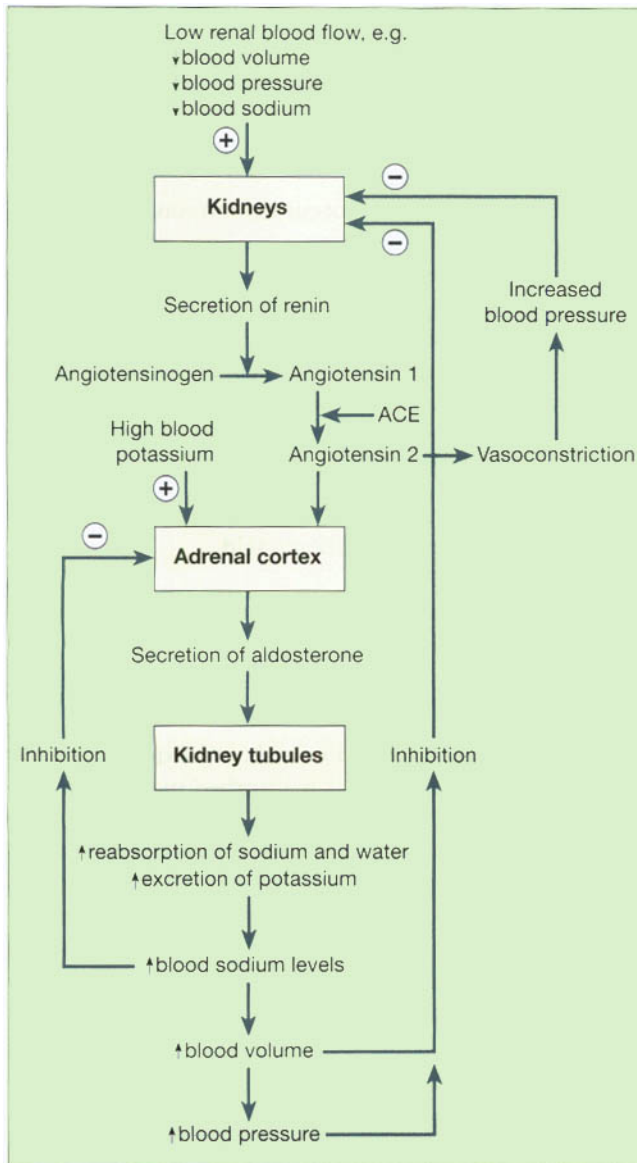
Low renal blood flow, e.g.
↓blood volume
↓blood pressure
↓blood sodium

+

Kidneys

−

−

Increased blood pressure

Secretion of renin

Angiotensinogen → Angiotensin 1

ACE

High blood potassium

Angiotensin 2 → Vasoconstriction

+

−

Adrenal cortex

Secretion of aldosterone

Inhibition

Kidney tubules

Inhibition

↑reabsorption of sodium and water
↑excretion of potassium

↑blood sodium levels

↑blood volume

↑blood pressure